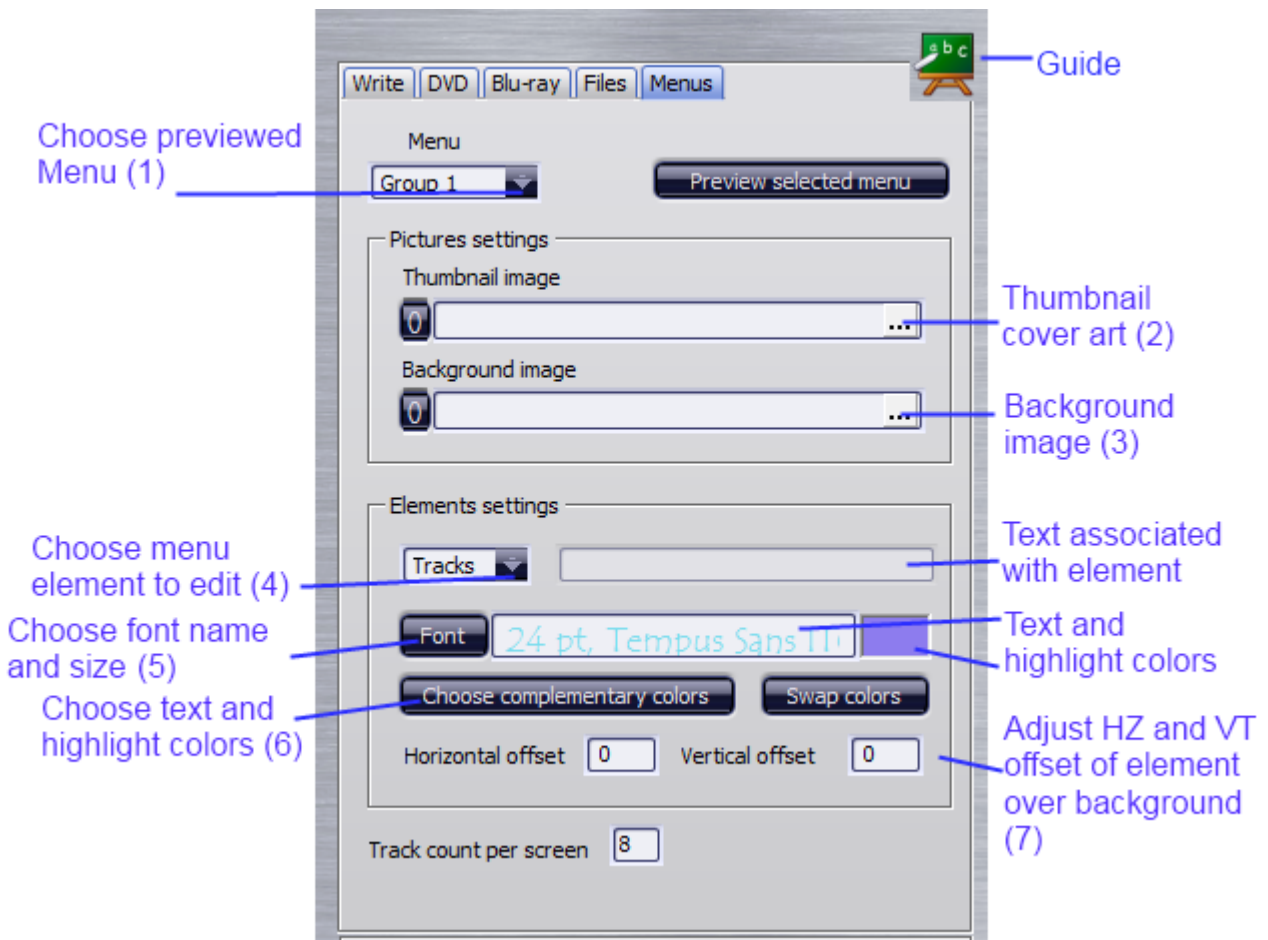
Write DVD Blu-ray Files Menus

a b c

Guide

Choose previewed Menu (1)

Menu

Group 1

Preview selected menu

Pictures settings

Thumbnail image

0 ...

Thumbnail cover art (2)

Background image

0 ...

Background image (3)

Elements settings

Choose menu element to edit (4)

Tracks

Text associated with element

Choose font name and size (5)

Font

24 pt, Tempus Sans IT

Text and highlight colors

Choose text and highlight colors (6)

Choose complementary colors

Swap colors

Horizontal offset 0

Vertical offset 0

Adjust HZ and VT offset of element over background (7)

Track count per screen 8